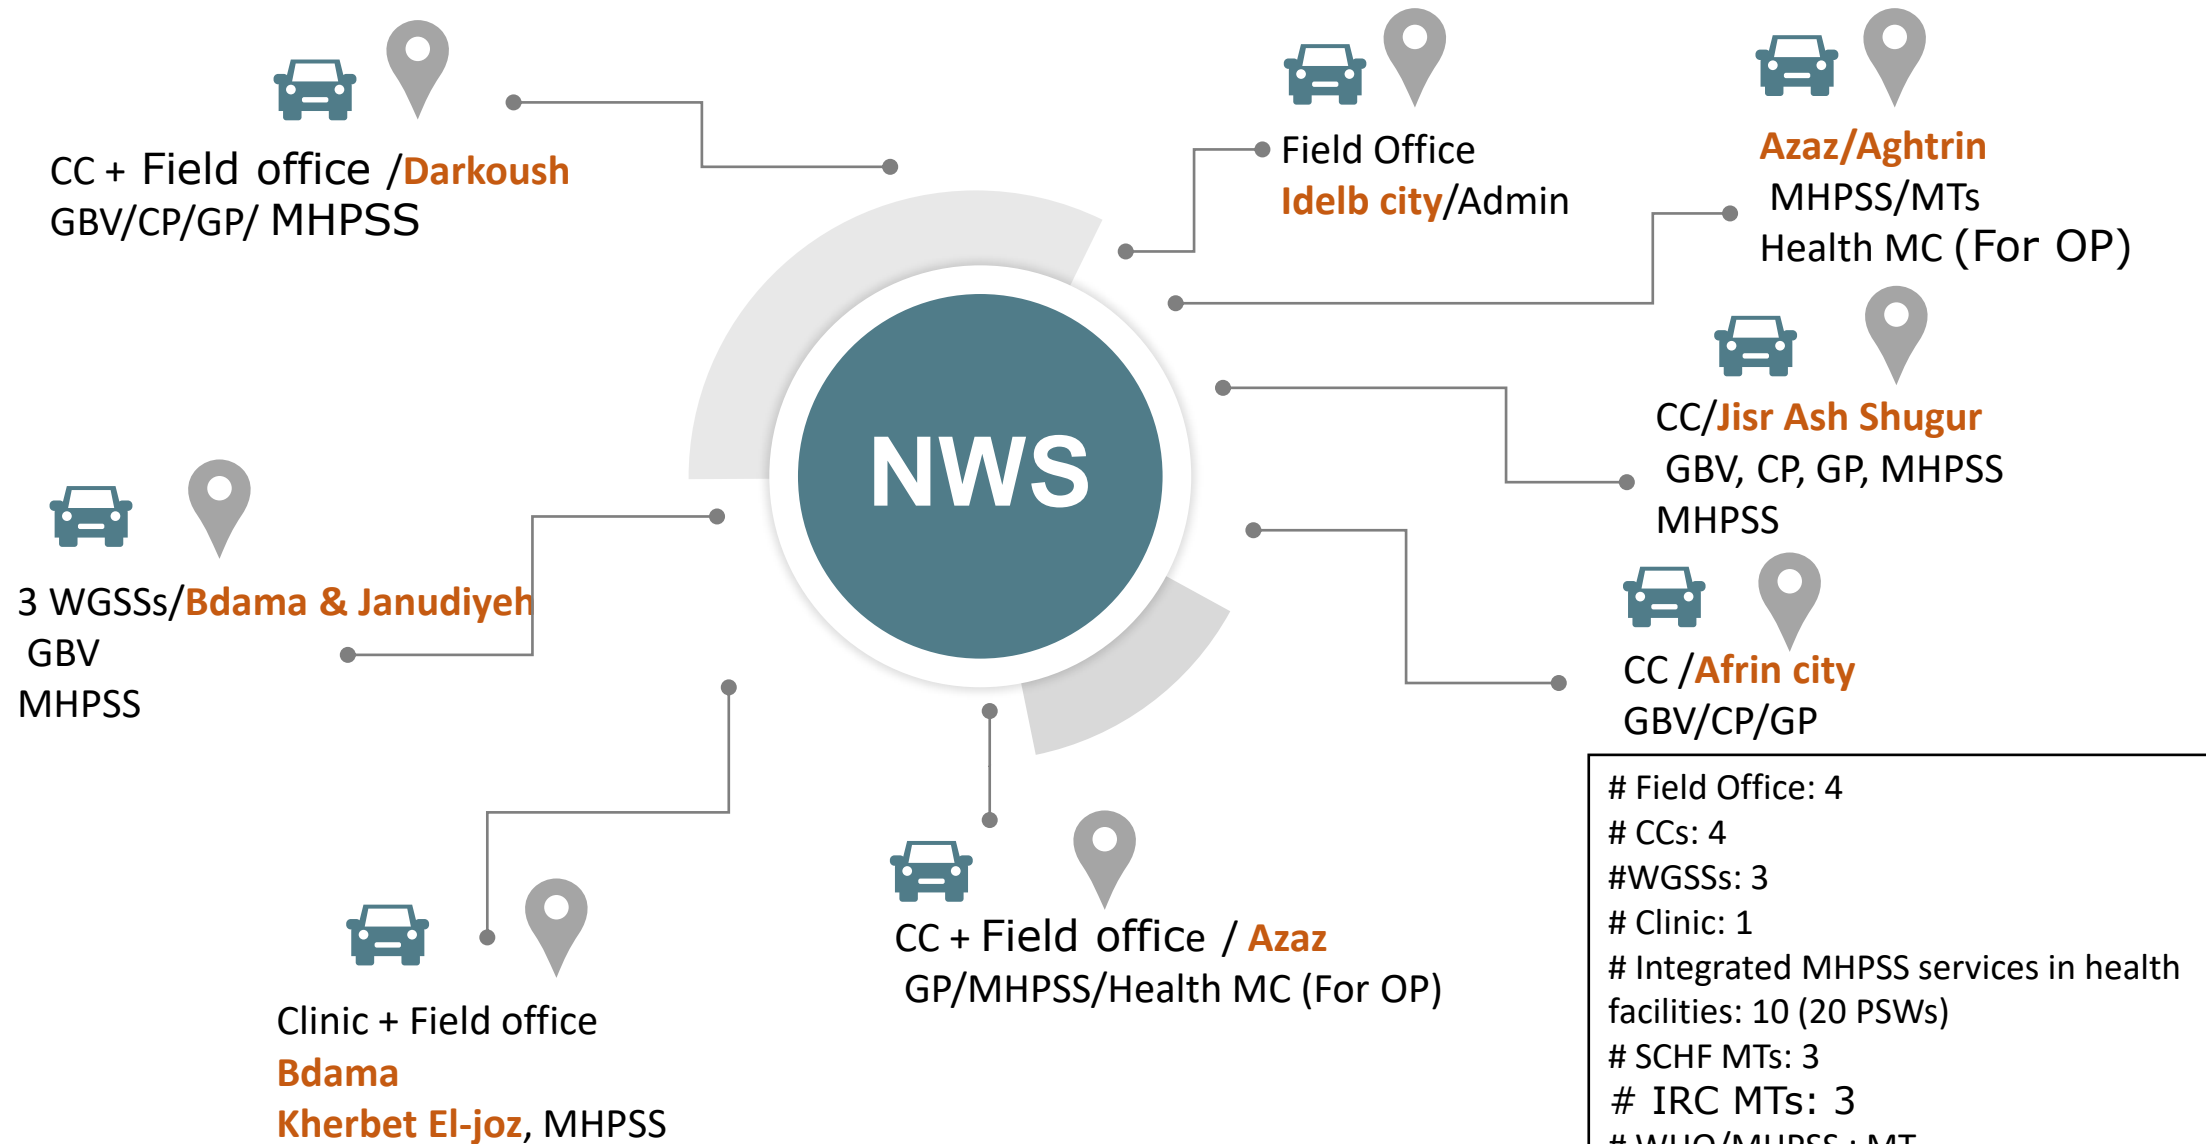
CC + Field office /Darkoush
GBV/CP/GP/ MHPSS

Field Office
Idelb city/Admin

Azaz/Aghtrin
MHPSS/MTs
Health MC (For OP)

NWS

CC/Jisr Ash Shugur
GBV, CP, GP, MHPSS
MHPSS

3 WGSSs/Bdama & Janudiyeh
GBV
MHPSS

CC /Afrin city
GBV/CP/GP

# Field Office: 4
# CCs: 4
#WGSSs: 3
# Clinic: 1
# Integrated MHPSS services in health facilities: 10 (20 PSWs)
# SCHF MTs: 3
# IRC MTs: 3
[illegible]

CC + Field office / Azaz
GP/MHPSS/Health MC (For OP)

Clinic + Field office
Bdama
Kherbet El-joz, MHPSS